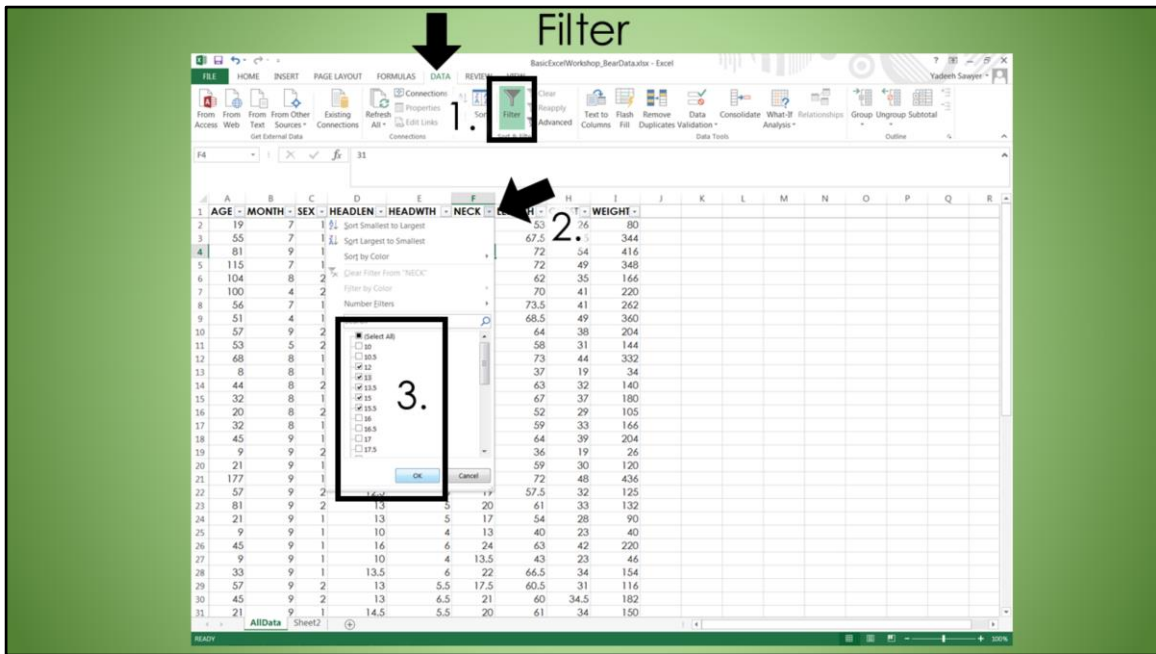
Filter

BasicExcelWorkshop_BearData.xlsx - Excel

FILE HOME INSERT PAGE LAYOUT FORMULAS DATA REVIEW VIEW

Yadeeh Sawyer

From Access From Web From Text From Other Sources Existing Connections Get External Data Refresh All Connections Properties Edit Links Connections Sort Filter Clear Reapply Advanced Text to Columns Flash Fill Remove Duplicates Data Validation Consolidate What-If Analysis Relationships Data Tools Group Ungroup Subtotal Outline

1.

F4 $f_x$ 31

2.

| | A | B | C | D | E | F | G | H | I |
|---|---|---|---|---|---|---|---|---|---|
| 1 | AGE | MONTH | SEX | HEADLEN | HEADWTH | NECK | LENGTH | CHEST | WEIGHT |
| 2 | 19 | 7 | 1 | | | | 53 | 26 | 80 |
| 3 | 55 | 7 | 1 | | | | 67.5 | | 344 |
| 4 | 81 | 9 | 1 | | | | 72 | 54 | 416 |
| 5 | 115 | 7 | 1 | | | | 72 | 49 | 348 |
| 6 | 104 | 8 | 2 | | | | 62 | 35 | 166 |
| 7 | 100 | 4 | 2 | | | | 70 | 41 | 220 |
| 8 | 56 | 7 | 1 | | | | 73.5 | 41 | 262 |
| 9 | 51 | 4 | 1 | | | | 68.5 | 49 | 360 |
| 10 | 57 | 9 | 2 | | | | 64 | 38 | 204 |
| 11 | 53 | 5 | 2 | | | | 58 | 31 | 144 |
| 12 | 68 | 8 | 1 | | | | 73 | 44 | 332 |
| 13 | 8 | 8 | 1 | | | | 37 | 19 | 34 |
| 14 | 44 | 8 | 2 | | | | 63 | 32 | 140 |
| 15 | 32 | 8 | 1 | | | | 67 | 37 | 180 |
| 16 | 20 | 8 | 2 | | | | 52 | 29 | 105 |
| 17 | 32 | 8 | 1 | | | | 59 | 33 | 166 |
| 18 | 45 | 9 | 1 | | | | 64 | 39 | 204 |
| 19 | 9 | 9 | 2 | | | | 36 | 19 | 26 |
| 20 | 21 | 9 | 1 | | | | 59 | 30 | 120 |
| 21 | 177 | 9 | 1 | | | | 72 | 48 | 436 |
| 22 | 57 | 9 | 2 | | | 19 | 57.5 | 32 | 125 |
| 23 | 81 | 9 | 2 | 13 | 5 | 20 | 61 | 33 | 132 |
| 24 | 21 | 9 | 1 | 13 | 5 | 17 | 54 | 28 | 90 |
| 25 | 9 | 9 | 1 | 10 | 4 | 13 | 40 | 23 | 40 |
| 26 | 45 | 9 | 1 | 16 | 6 | 24 | 63 | 42 | 220 |
| 27 | 9 | 9 | 1 | 10 | 4 | 13.5 | 43 | 23 | 46 |
| 28 | 33 | 9 | 1 | 13.5 | 6 | 22 | 66.5 | 34 | 154 |
| 29 | 57 | 9 | 2 | 13 | 5.5 | 17.5 | 60.5 | 31 | 116 |
| 30 | 45 | 9 | 2 | 13 | 6.5 | 21 | 60 | 34.5 | 182 |
| 31 | 21 | 9 | 1 | 14.5 | 5.5 | 20 | 61 | 34 | 150 |

Sort Smallest to Largest
Sort Largest to Smallest
Sort by Color
Clear Filter From "NECK"
Filter by Color
Number Filters
(Select All)
10
10.5
12
13
13.5
15
15.5
16
16.5
17
17.5
OK Cancel

3.

AllData Sheet2

READY 100%